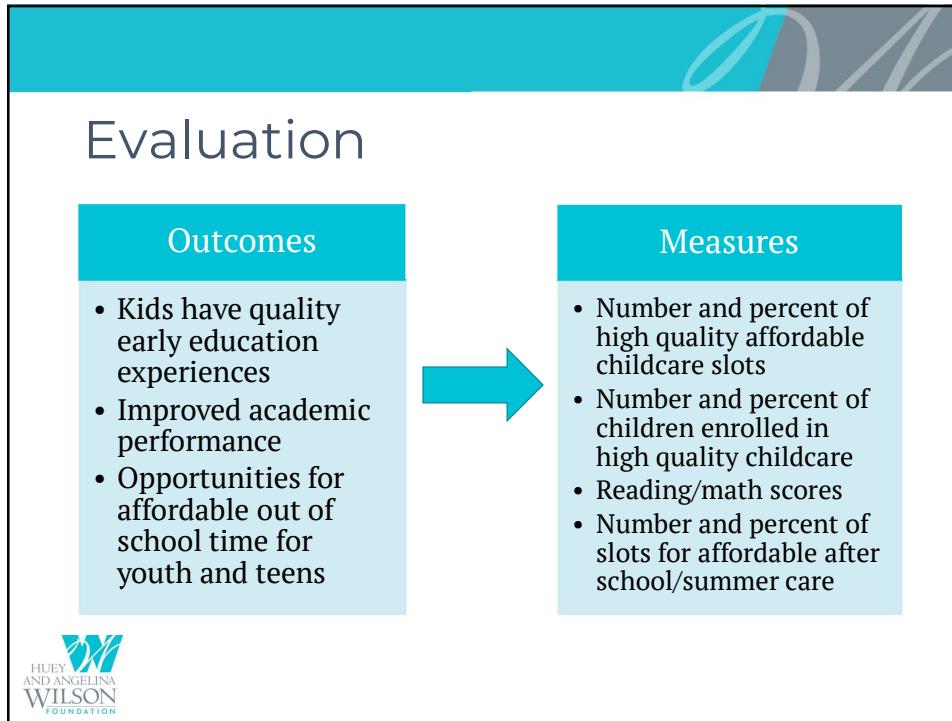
Evaluation

Outcomes

- Kids have quality early education experiences
- Improved academic performance
- Opportunities for affordable out of school time for youth and teens

Measures

- Number and percent of high quality affordable childcare slots
- Number and percent of children enrolled in high quality childcare
- Reading/math scores
- Number and percent of slots for affordable after school/summer care

HUEY AND ANGELINA WILSON FOUNDATION